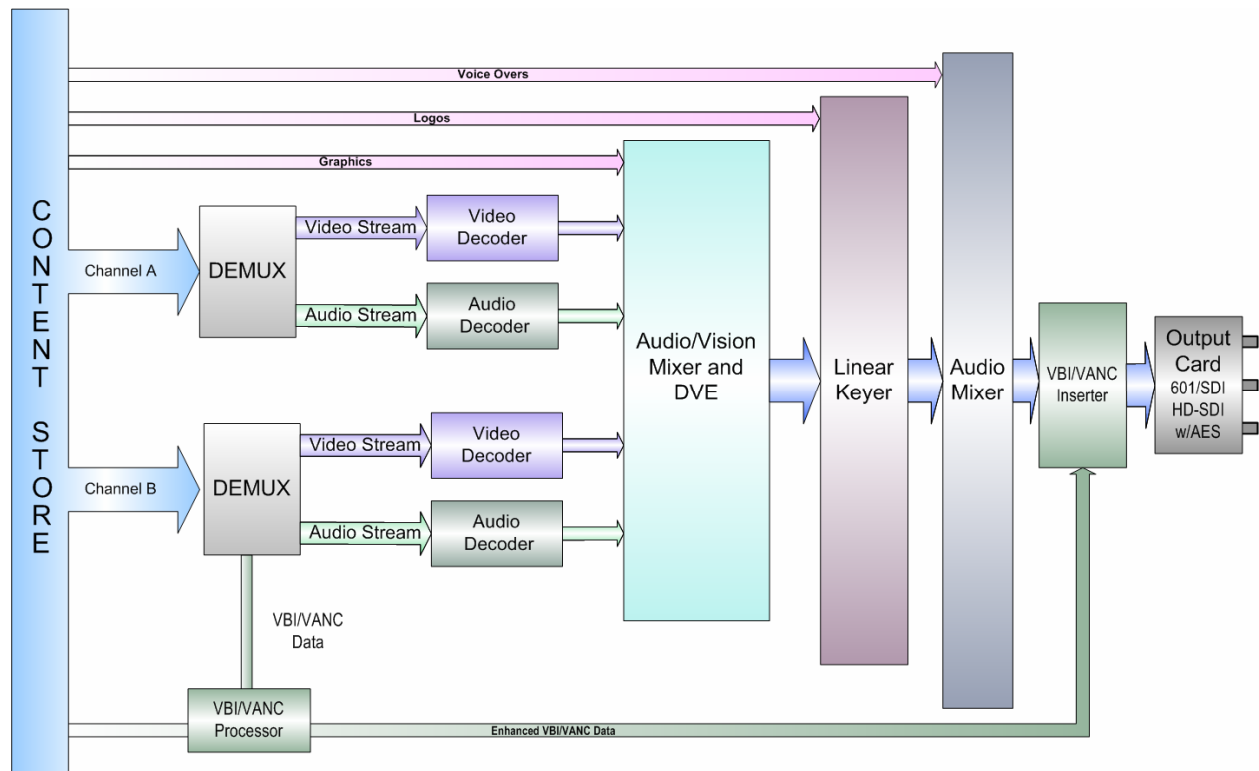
CONTENT STORE

Voice Overs

Logos

Graphics

Channel A

DEMUX

Video Stream

Video Decoder

Audio Stream

Audio Decoder

Channel B

DEMUX

Video Stream

Video Decoder

Audio Stream

Audio Decoder

Audio/Vision Mixer and DVE

Linear Keyer

Audio Mixer

VBI/VANC Inserter

Output Card 601/SDI HD-SDI w/AES

VBI/VANC Data

VBI/VANC Processor

Enhanced VBI/VANC Data